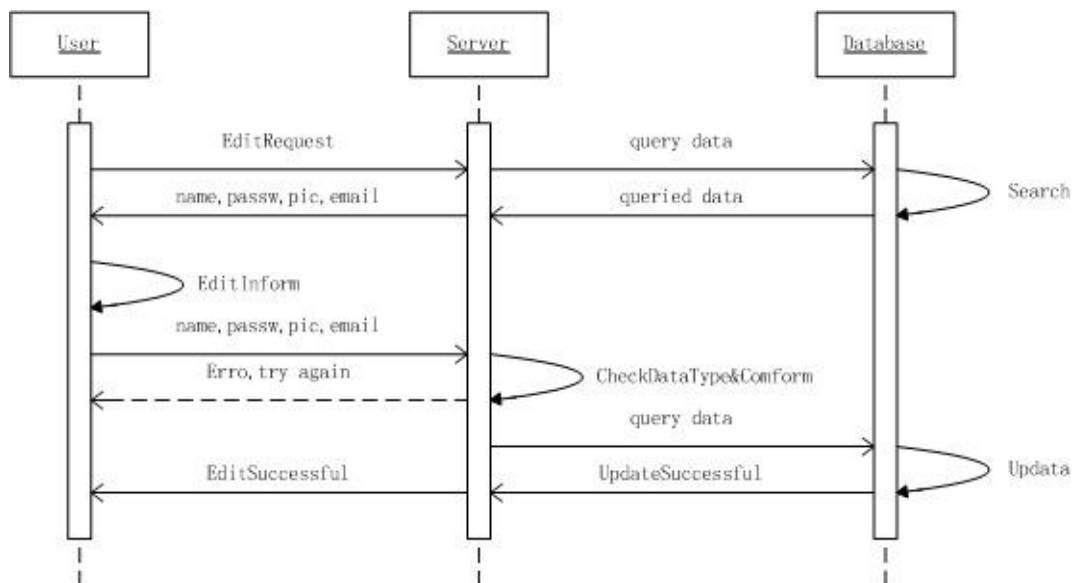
User

Server

Database

EditRequest

query data

name, passw, pic, email

queried data

Search

EditInform

name, passw, pic, email

Erro, try again

CheckDataType&Comform

query data

EditSuccessful

UpdateSuccessful

Updata